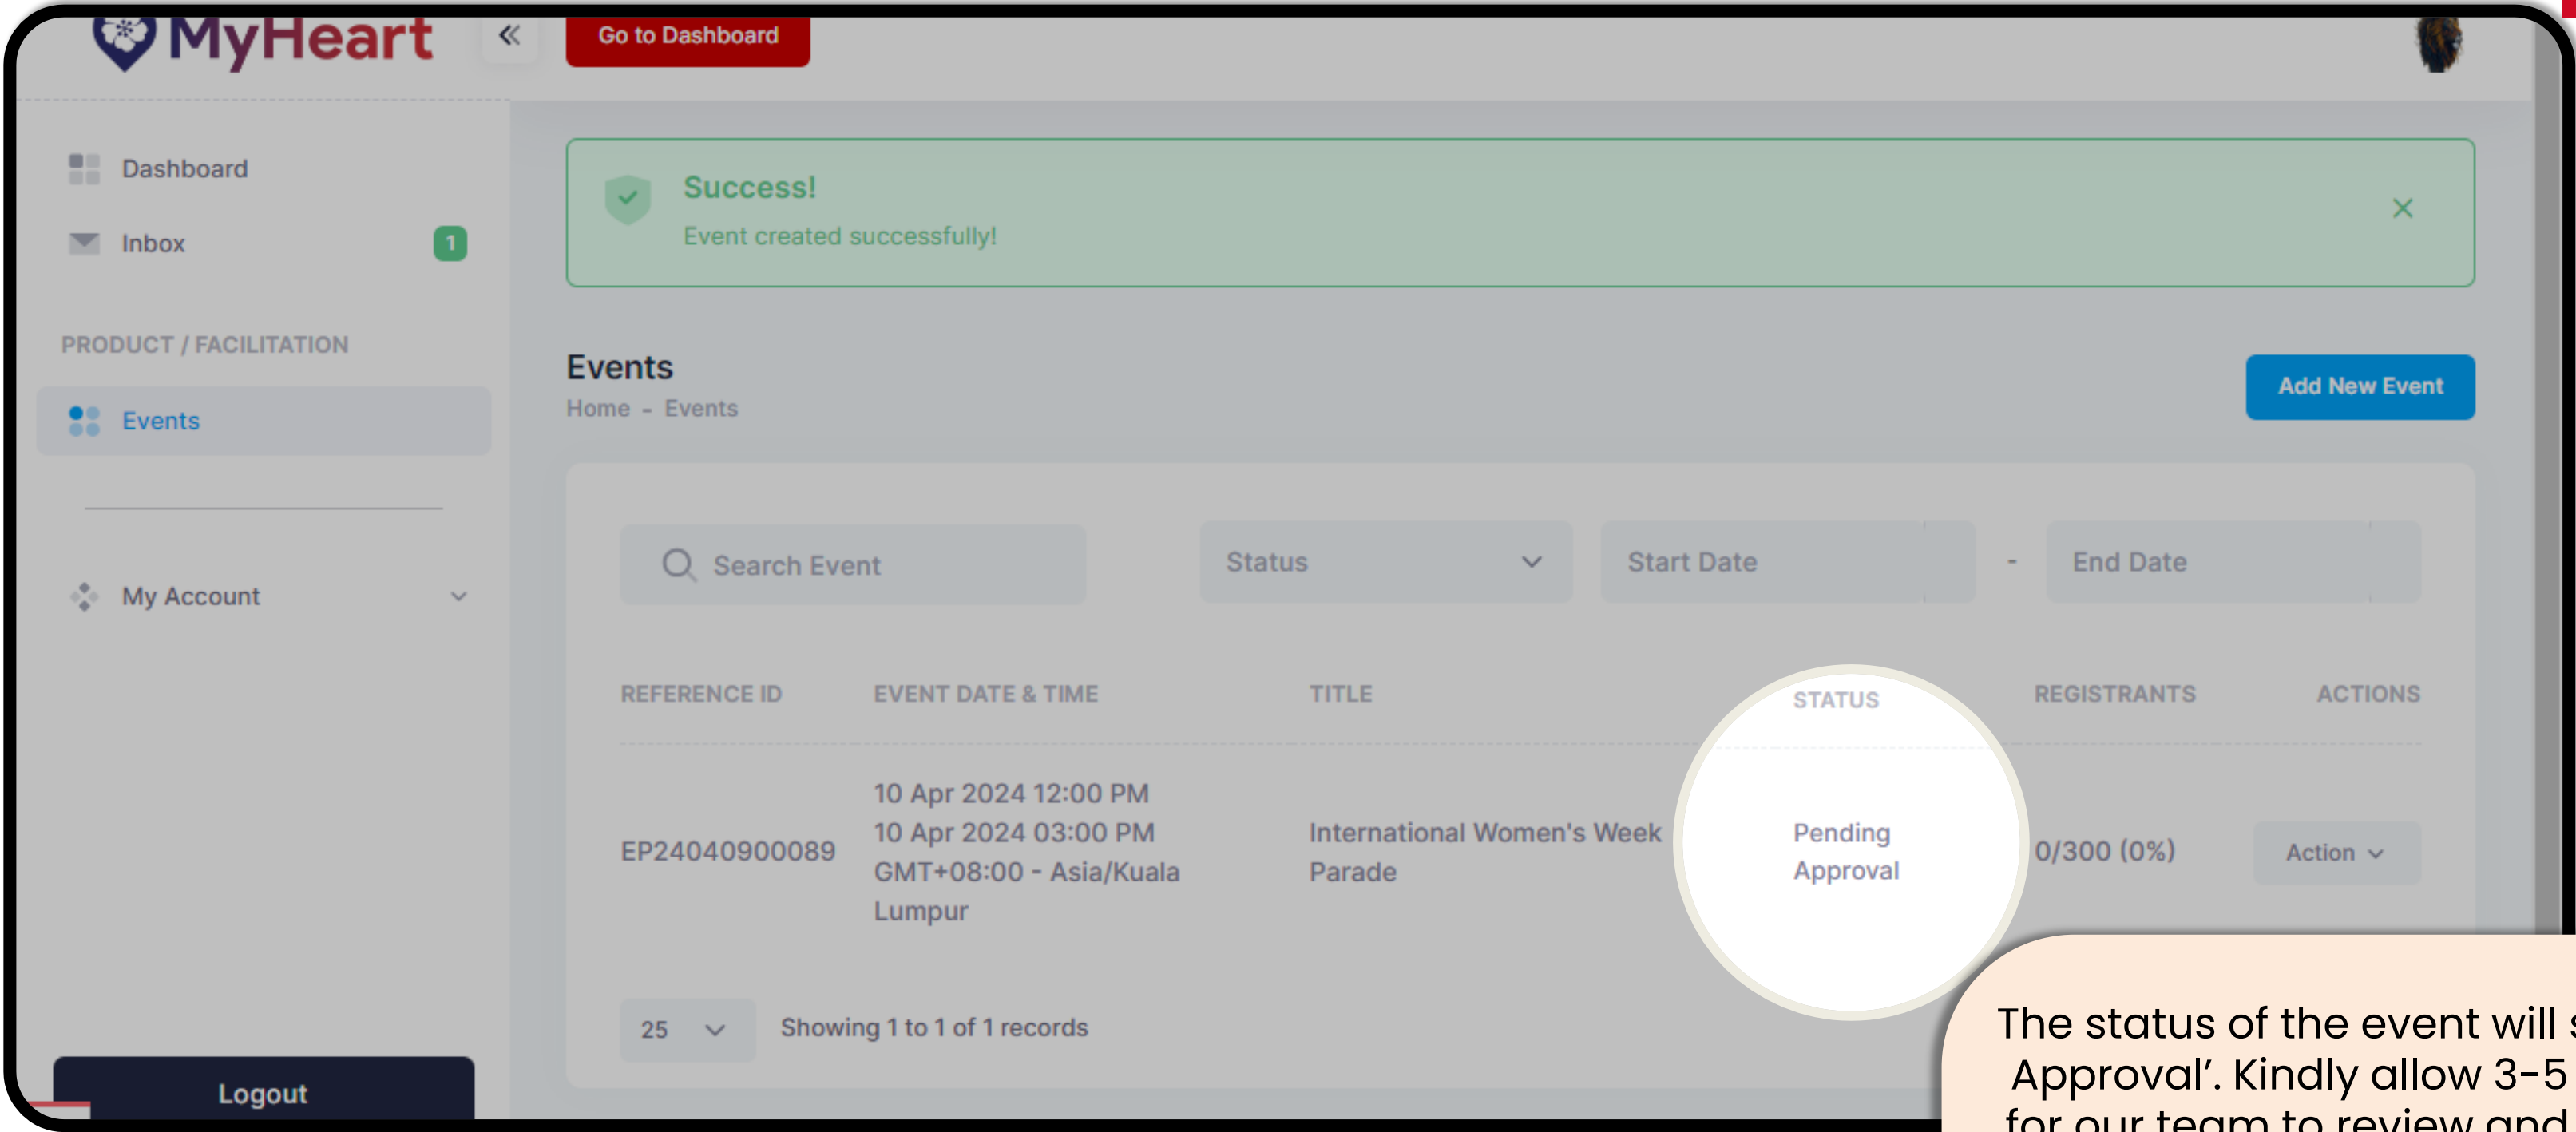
MyHeart

Go to Dashboard

Dashboard

Inbox 1

PRODUCT / FACILITATION

Events

My Account

Logout

Success!
Event created successfully!

Events
Home - Events

Add New Event

Search Event

Status

Start Date - End Date

| REFERENCE ID | EVENT DATE & TIME | TITLE | STATUS | REGISTRANTS | ACTIONS |
|---|---|---|---|---|---|
| EP24040900089 | 10 Apr 2024 12:00 PM 10 Apr 2024 03:00 PM GMT+08:00 - Asia/Kuala Lumpur | International Women's Week Parade | Pending Approval | 0/300 (0%) | Action |

25

Showing 1 to 1 of 1 records

The status of the event will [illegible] Approval'. Kindly allow 3-5 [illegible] for our team to review and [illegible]